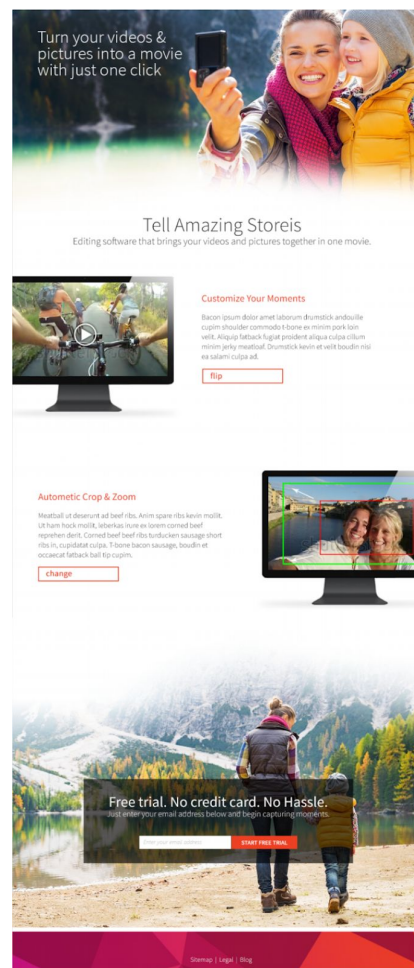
Turn your videos & pictures into a movie with just one click

Tell Amazing Storeis

Editing software that brings your videos and pictures together in one movie.

Customize Your Moments

Bacon ipsum dolor amet laborum drumstick andouille cupim shoulder commodo t-bone ex minim pork loin velit. Aliquip fatback fugiat proident aliqua culpa cillum minim jerky meatloaf. Drumstick kevin et velit boudin nisi ea salami culpa ad.

flip

Autometic Crop & Zoom

Meatball ut deserunt ad beef ribs. Anim spare ribs kevin mollit. Ut ham hock mollit, leberkas irure ex lorem corned beef reprehen derit. Corned beef beef ribs turducken sausage short ribs in, cupidatat culpa. T-bone bacon sausage, boudin et occaecat fatback ball tip cupim.

change

Free trial. No credit card. No Hassle.

Just enter your email address below and begin capturing moments.

Enter your email address

START FREE TRIAL

Sitemap | Legal | Blog